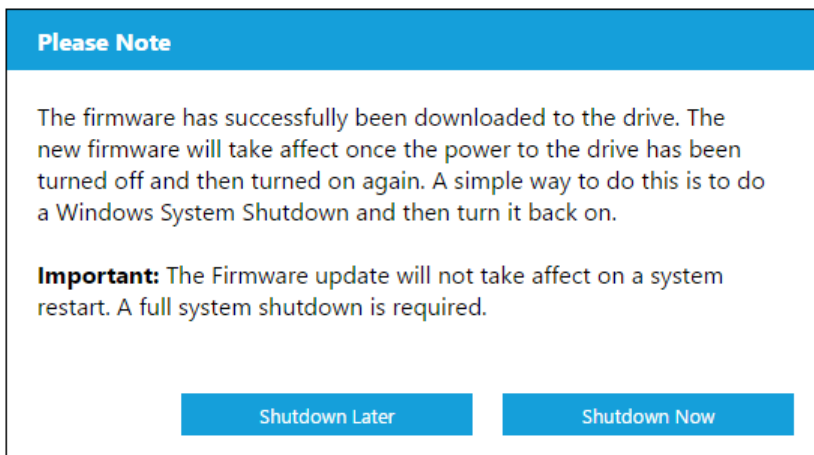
Please Note

The firmware has successfully been downloaded to the drive. The new firmware will take affect once the power to the drive has been turned off and then turned on again. A simple way to do this is to do a Windows System Shutdown and then turn it back on.

**Important:** The Firmware update will not take affect on a system restart. A full system shutdown is required.

Shutdown Later

Shutdown Now